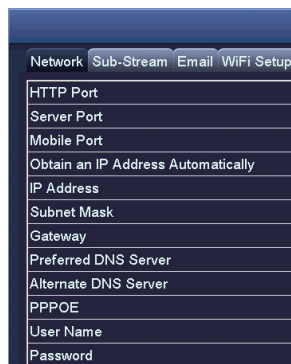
Network Sub-Stream Email WiFi Setup

HTTP Port
Server Port
Mobile Port
Obtain an IP Address Automatically
IP Address
Subnet Mask
Gateway
Preferred DNS Server
Alternate DNS Server
PPPOE
User Name
Password